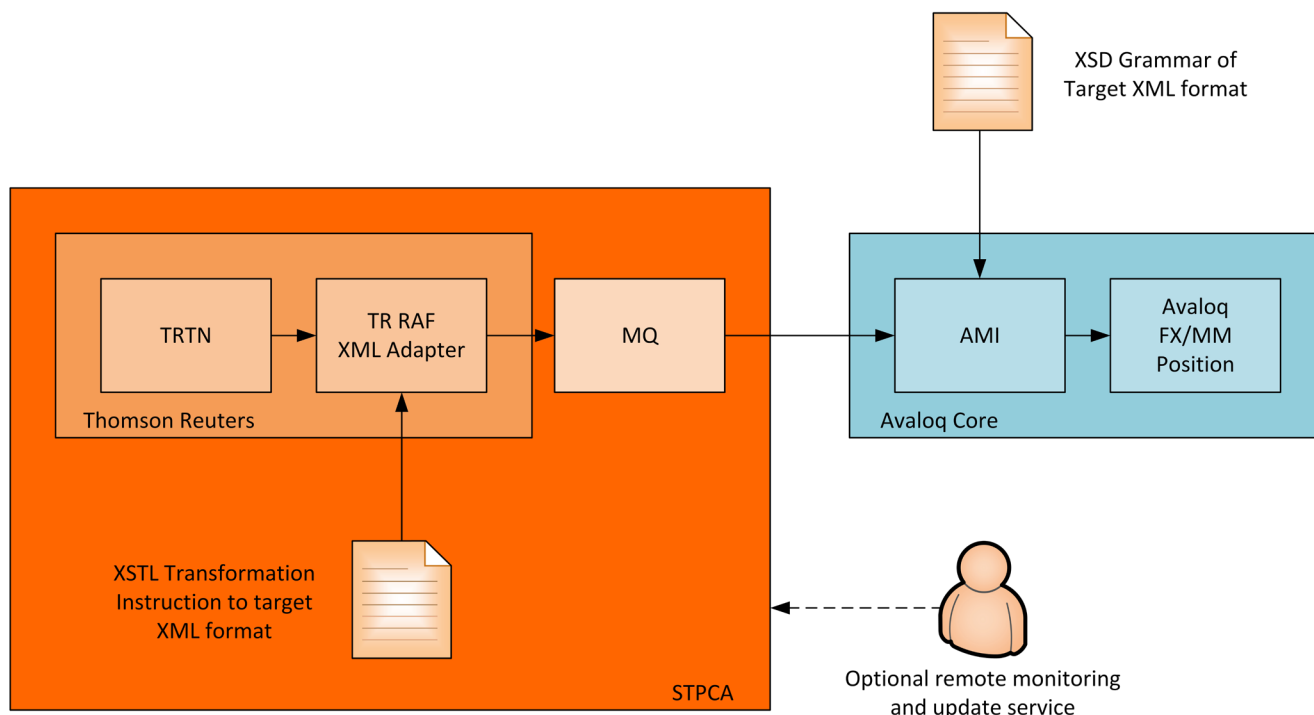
XSD Grammar of Target XML format

TRTN

TR RAF XML Adapter

MQ

Thomson Reuters

AMI

Avaloq FX/MM Position

Avaloq Core

XSTL Transformation Instruction to target XML format

STPCA

Optional remote monitoring and update service